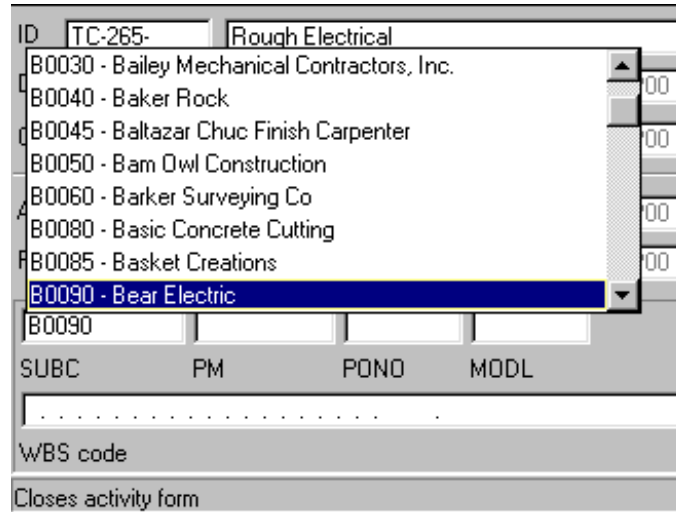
ID TC-265- Rough Electrical

B0030 - Bailey Mechanical Contractors, Inc.
B0040 - Baker Rock
B0045 - Baltazar Chuc Finish Carpenter
B0050 - Bam Owl Construction
B0060 - Barker Surveying Co
B0080 - Basic Concrete Cutting
B0085 - Basket Creations
B0090 - Bear Electric

B0090

SUBC PM PONO MODL

WBS code

Closes activity form